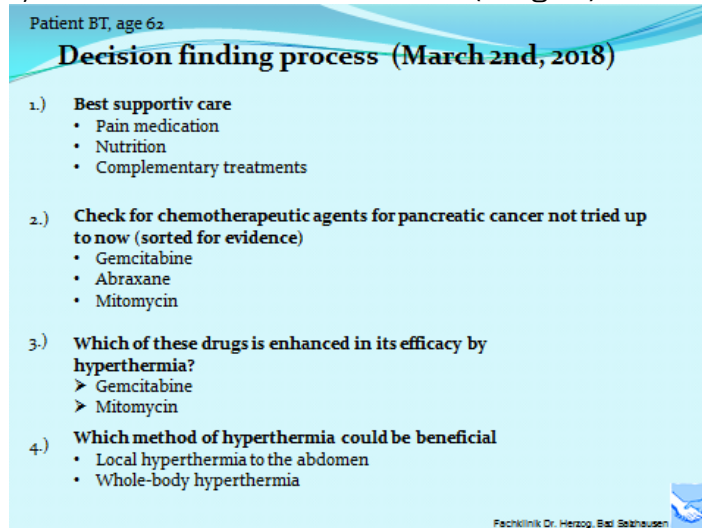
Patient BT, age 62

Decision finding process (March 2nd, 2018)

1.) Best supportiv care
• Pain medication
• Nutrition
• Complementary treatments

2.) Check for chemotherapeutic agents for pancreatic cancer not tried up to now (sorted for evidence)
• Gemcitabine
• Abraxane
• Mitomycin

3.) Which of these drugs is enhanced in its efficacy by hyperthermia?
➤ Gemcitabine
➤ Mitomycin

4.) Which method of hyperthermia could be beneficial
• Local hyperthermia to the abdomen
• Whole-body hyperthermia

Fachklinik Dr. Herzog, Bad Salzhausen